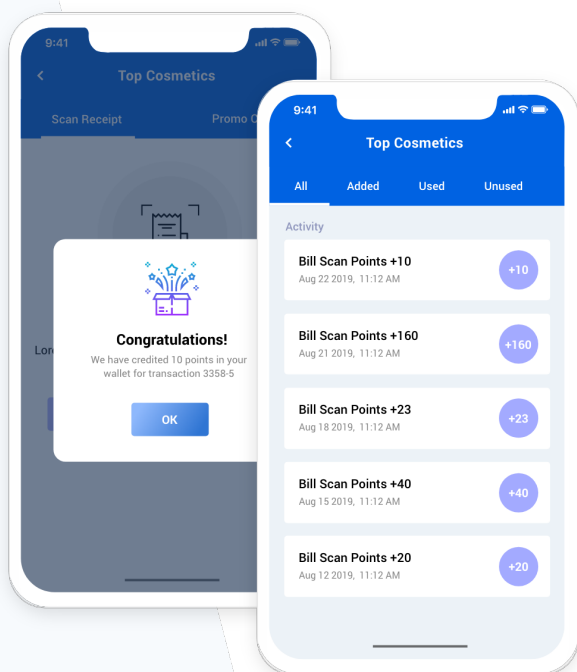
9:41

Top Cosmetics

Scan Receipt

Promo C

Congratulations!

We have credited 10 points in your wallet for transaction 3358-5

OK

Lore

9:41

Top Cosmetics

All

Added

Used

Unused

Activity

Bill Scan Points +10

Aug 22 2019, 11:12 AM

+10

Bill Scan Points +160

Aug 21 2019, 11:12 AM

+160

Bill Scan Points +23

Aug 18 2019, 11:12 AM

+23

Bill Scan Points +40

Aug 15 2019, 11:12 AM

+40

Bill Scan Points +20

Aug 12 2019, 11:12 AM

+20